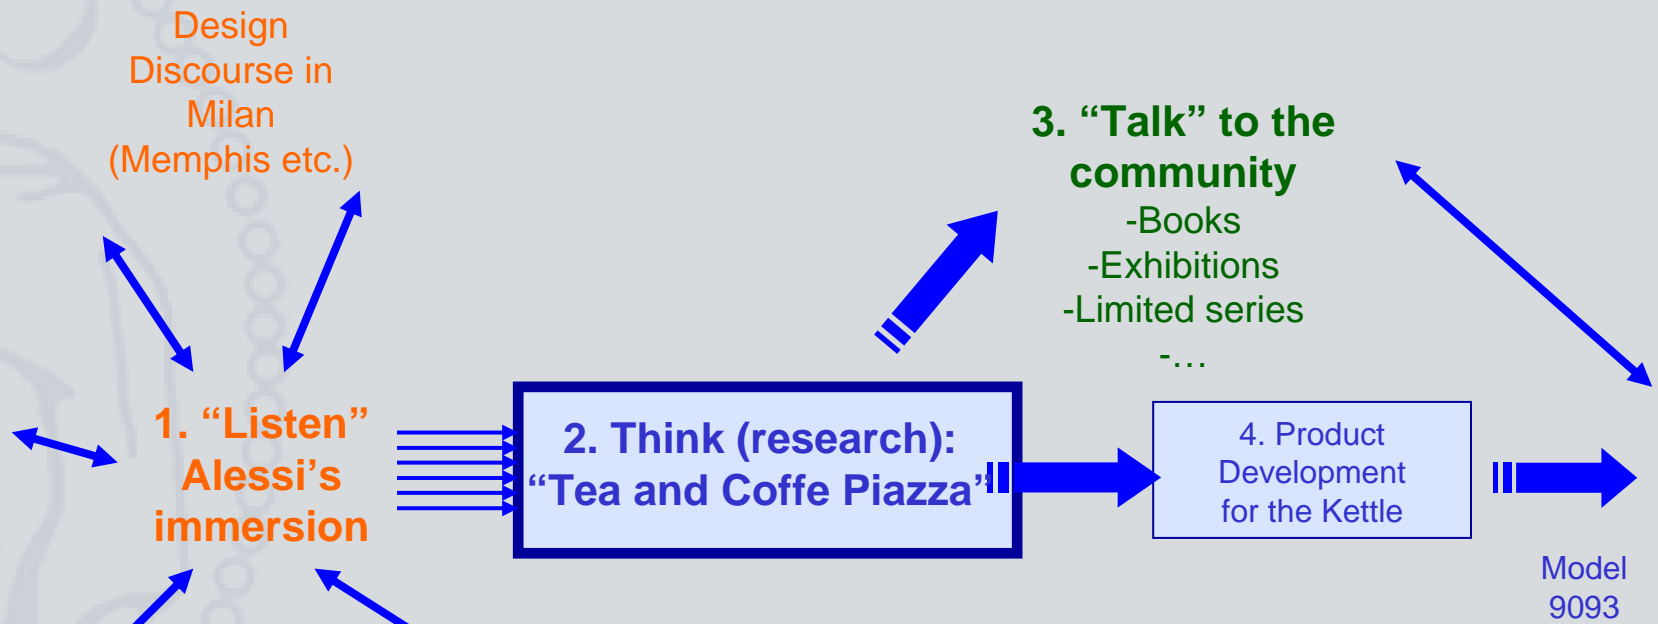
Design Discourse in Milan (Memphis etc.)

3. “Talk” to the community
-Books
-Exhibitions
-Limited series
-…

1. “Listen” Alessi’s immersion

2. Think (research): “Tea and Coffe Piazza”

4. Product Development for the Kettle

Model 9093